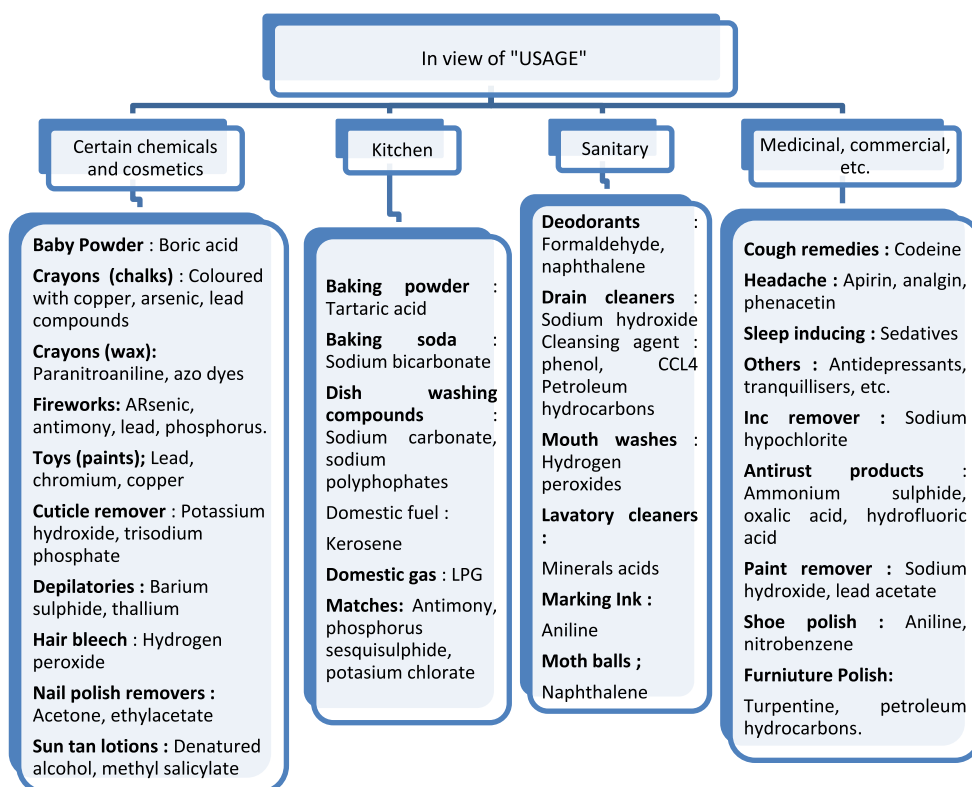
In view of "USAGE"

Certain chemicals and cosmetics

Baby Powder : Boric acid

Crayons (chalks) : Coloured with copper, arsenic, lead compounds

Crayons (wax): Paranitroaniline, azo dyes

Fireworks: ARsenic, antimony, lead, phosphorus.

Toys (paints); Lead, chromium, copper

Cuticle remover : Potassium hydroxide, trisodium phosphate

Depilatories : Barium sulphide, thallium

Hair bleech : Hydrogen peroxide

Nail polish removers : Acetone, ethylacetate

Sun tan lotions : Denatured alcohol, methyl salicylate

Kitchen

Baking powder : Tartaric acid

Baking soda : Sodium bicarbonate

Dish washing compounds : Sodium carbonate, sodium polyphophates

Domestic fuel :

Kerosene

Domestic gas : LPG

Matches: Antimony, phosphorus sesquisulphide, potasium chlorate

Sanitary

Deodorants : Formaldehyde, naphthalene

Drain cleaners : Sodium hydroxide Cleansing agent : phenol, CCL4 Petroleum hydrocarbons

Mouth washes : Hydrogen peroxides

Lavatory cleaners :

Minerals acids

Marking Ink :

Aniline

Moth balls ;

Naphthalene

Medicinal, commercial, etc.

Cough remedies : Codeine

Headache : Apirin, analgin, phenacetin

Sleep inducing : Sedatives

Others : Antidepressants, tranquillisers, etc.

Inc remover : Sodium hypochlorite

Antirust products : Ammonium sulphide, oxalic acid, hydrofluoric acid

Paint remover : Sodium hydroxide, lead acetate

Shoe polish : Aniline, nitrobenzene

Furniuture Polish:

Turpentine, petroleum hydrocarbons.